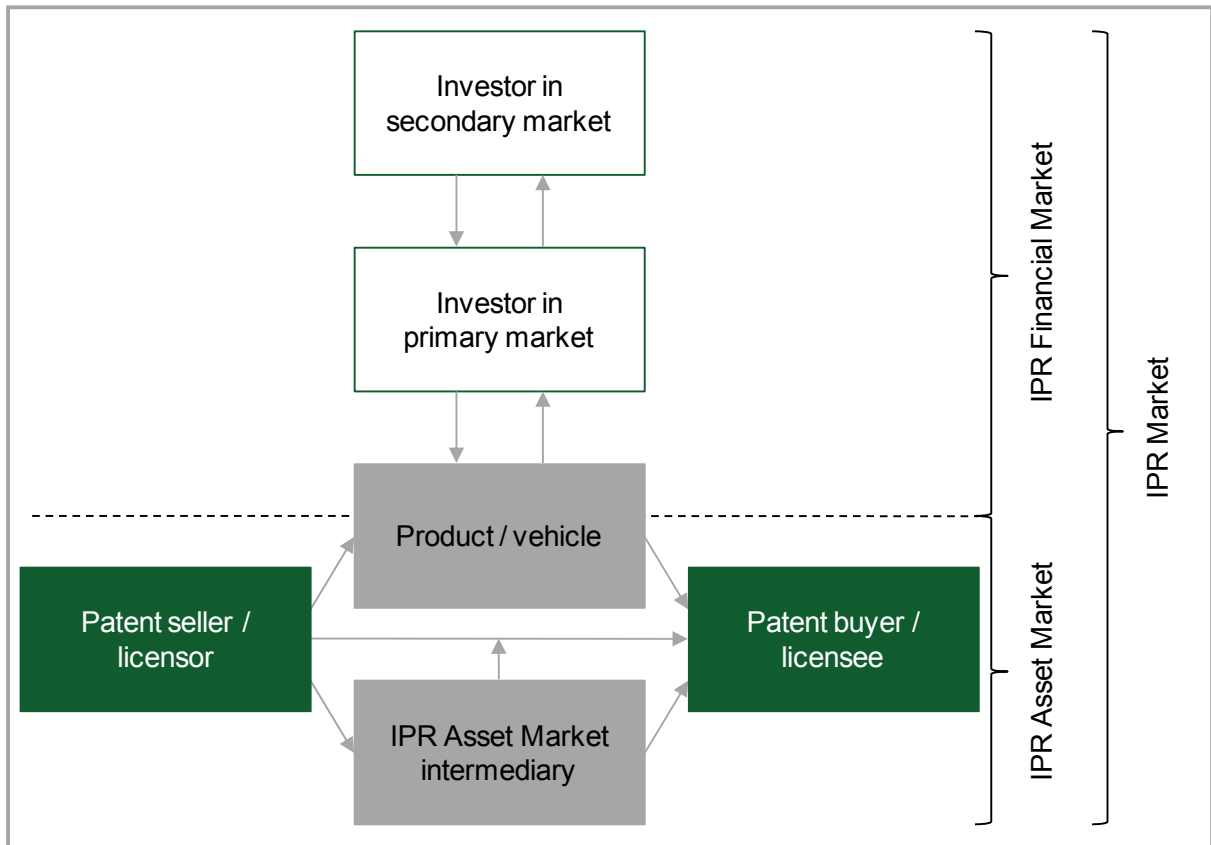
Investor in secondary market

Investor in primary market

Product / vehicle

Patent seller / licensor

Patent buyer / licensee

IPR Asset Market intermediary

IPR Financial Market

IPR Asset Market

IPR Market